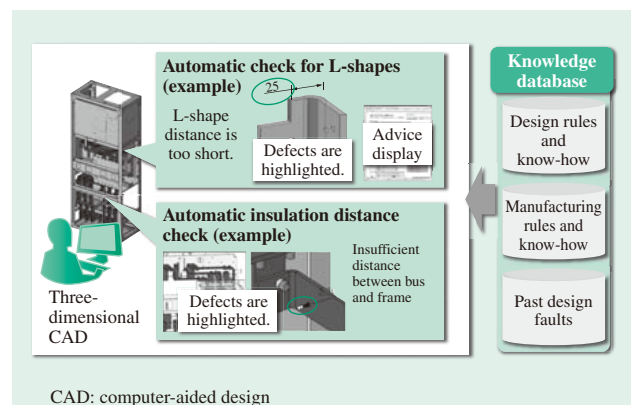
Automatic check for L-shapes (example)

25

L-shape distance is too short.

Defects are highlighted.

Advice display

Automatic insulation distance check (example)

Insufficient distance between bus and frame

Defects are highlighted.

Three-dimensional CAD

Knowledge database

Design rules and know-how

Manufacturing rules and know-how

Past design faults

CAD: computer-aided design